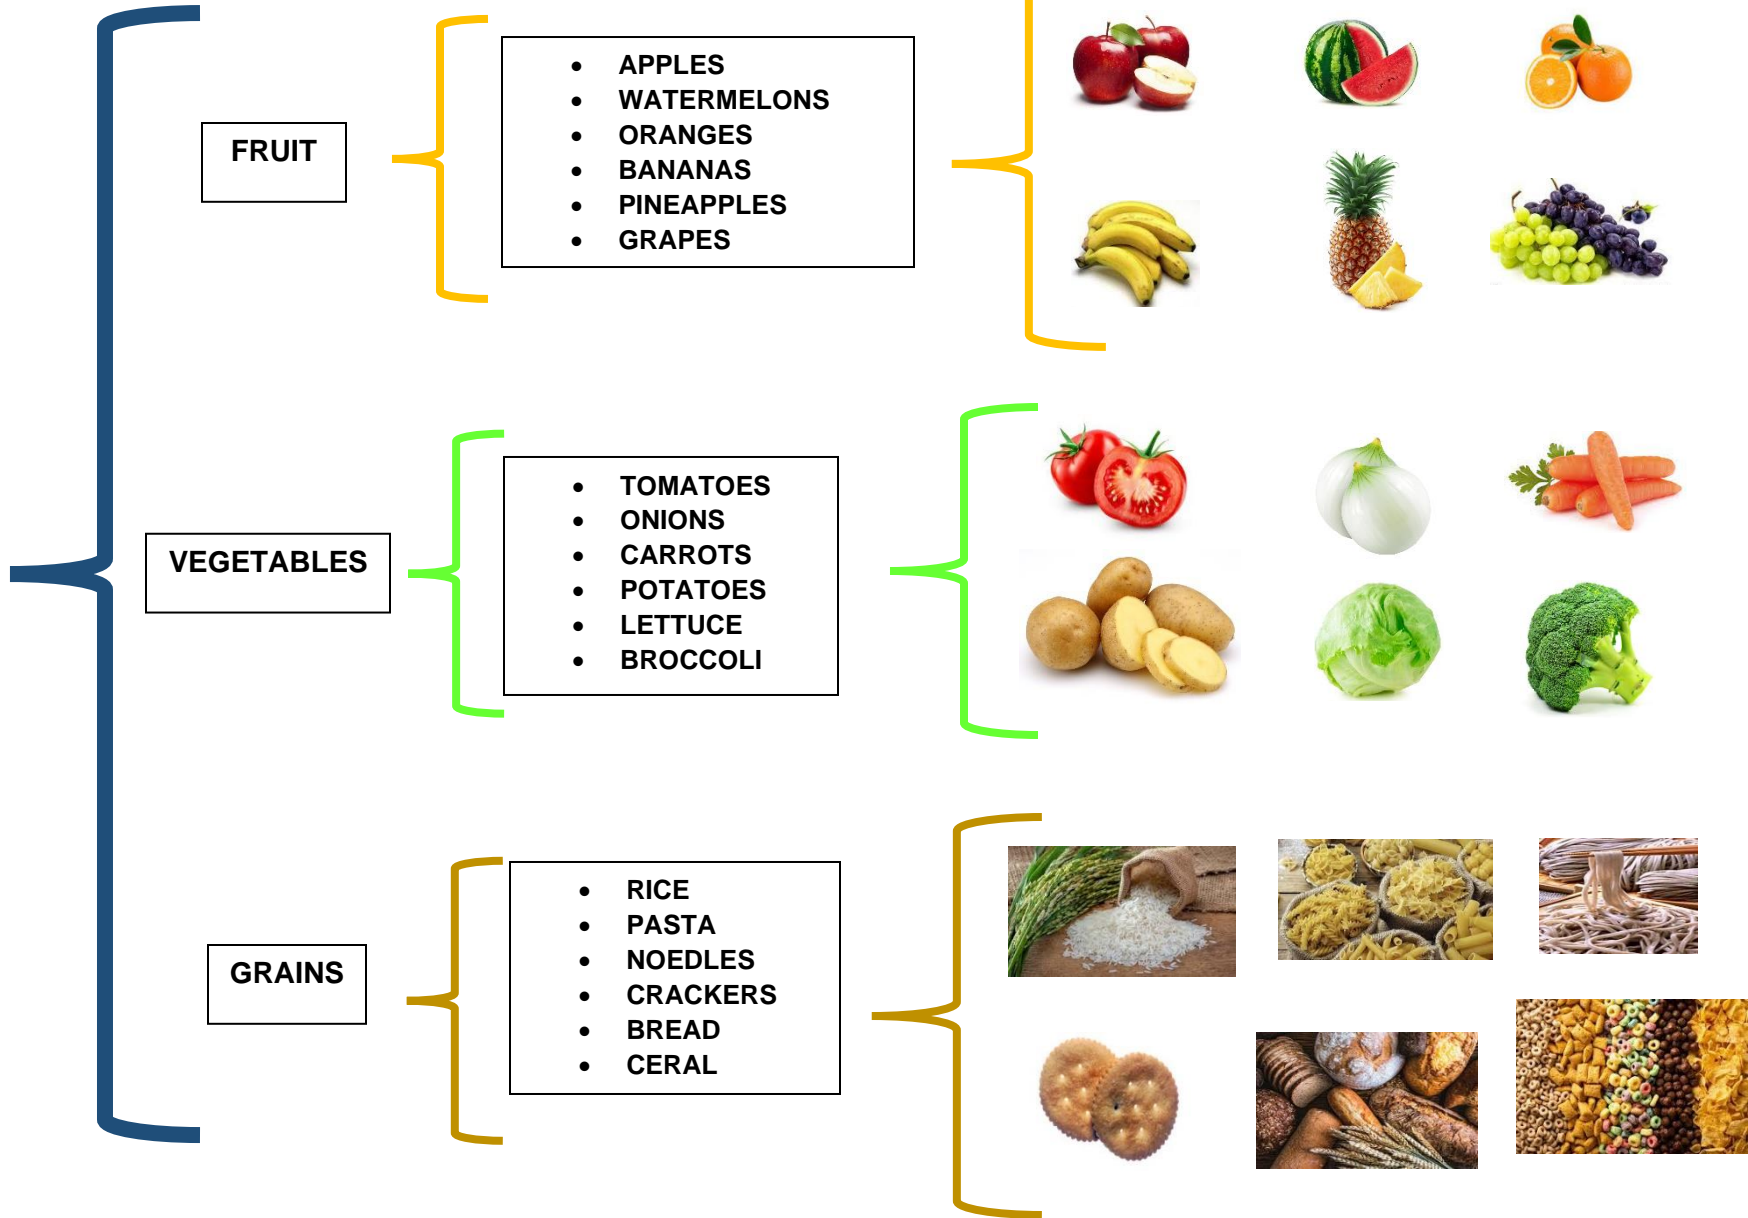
FRUIT

- APPLES
- WATERMELONS
- ORANGES
- BANANAS
- PINEAPPLES
- GRAPES

VEGETABLES

- TOMATOES
- ONIONS
- CARROTS
- POTATOES
- LETTUCE
- BROCCOLI

GRAINS

- RICE
- PASTA
- NOEDLES
- CRACKERS
- BREAD
- CERAL